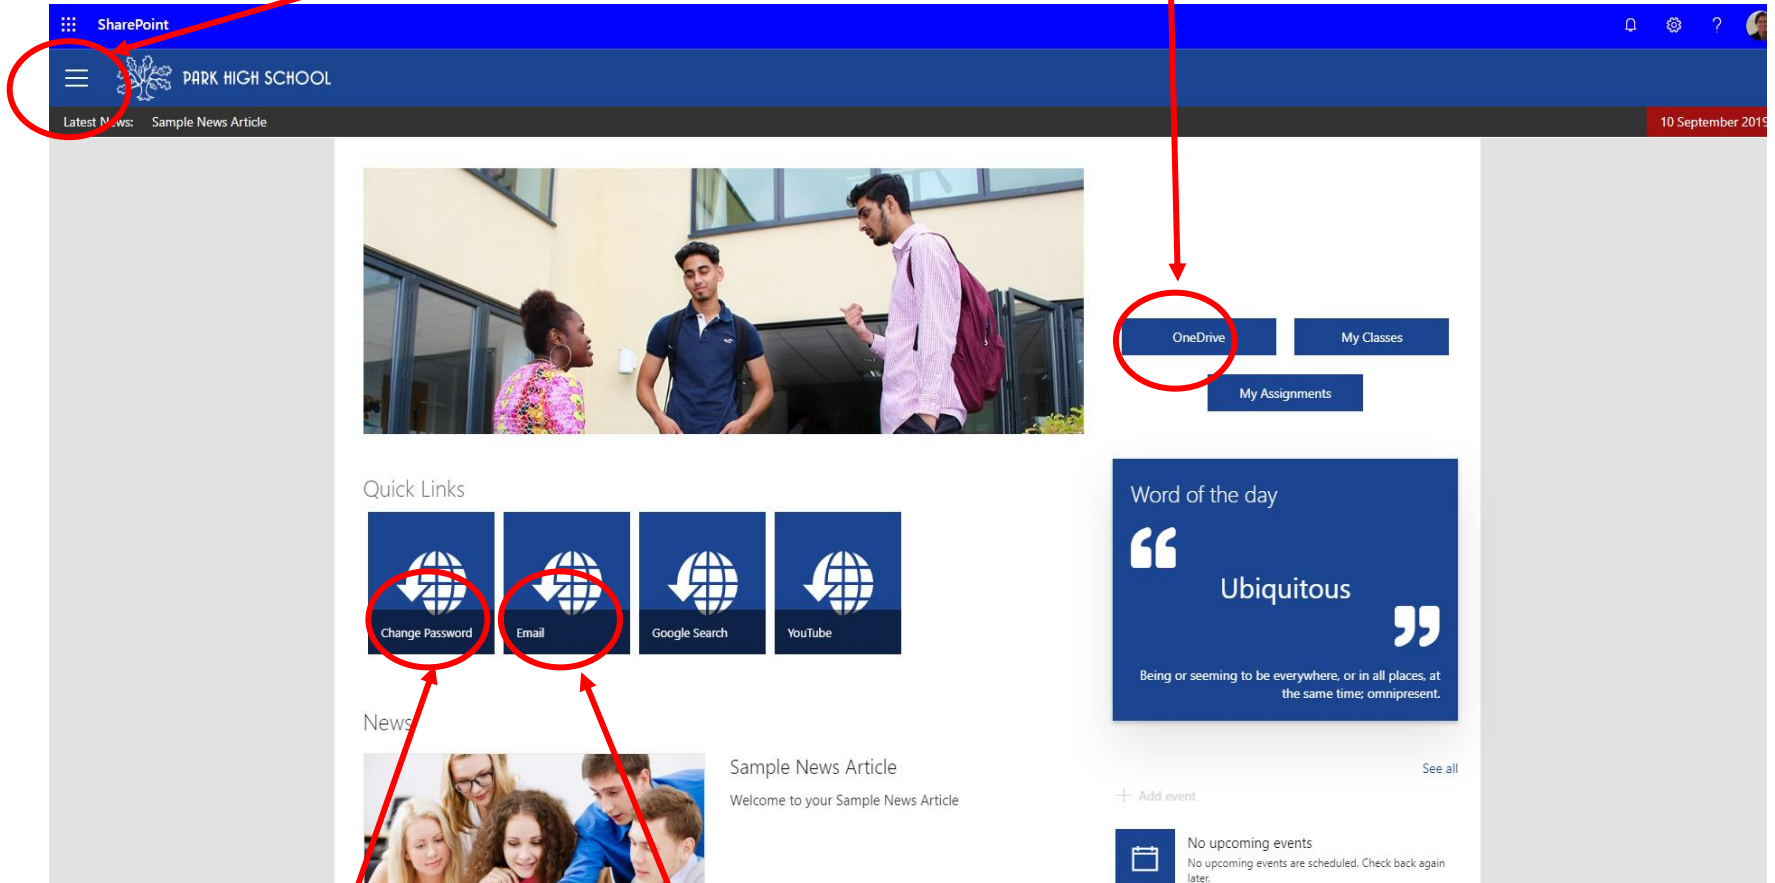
SharePoint

PARK HIGH SCHOOL

Latest N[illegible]ws: Sample News Article

10 September 201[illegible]

OneDrive

My Classes

My Assignments

Quick Links

Change Password

Email

Google Search

YouTube

Word of the day

Ubiquitous

Being or seeming to be everywhere, or in all places, at the same time; omnipresent.

News

Sample News Article

Welcome to your Sample News Article

See all

+ Add event

No upcoming events

No upcoming events are scheduled. Check back again later.